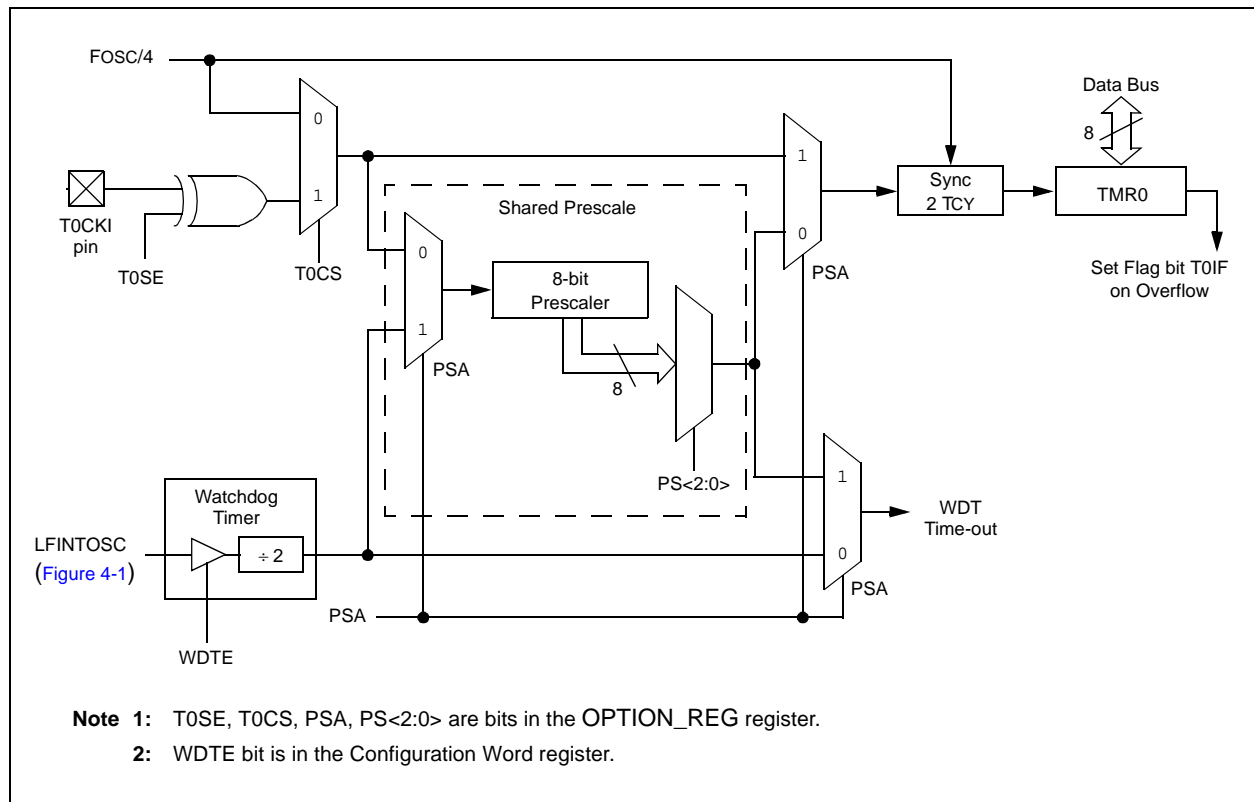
FOSC/4

Data Bus

8

0

1

1

T0CKI pin

T0SE

T0CS

Shared Prescale

0

1

8-bit Prescaler

8

PSA

PS<2:0>

0

PSA

Sync 2 TCY

TMR0

Set Flag bit T0IF on Overflow

1

0

WDT Time-out

PSA

Watchdog Timer

÷ 2

LFINTOSC (Figure 4-1)

WDTE

PSA

Note 1: T0SE, T0CS, PSA, PS<2:0> are bits in the OPTION_REG register.

2: WDTE bit is in the Configuration Word register.